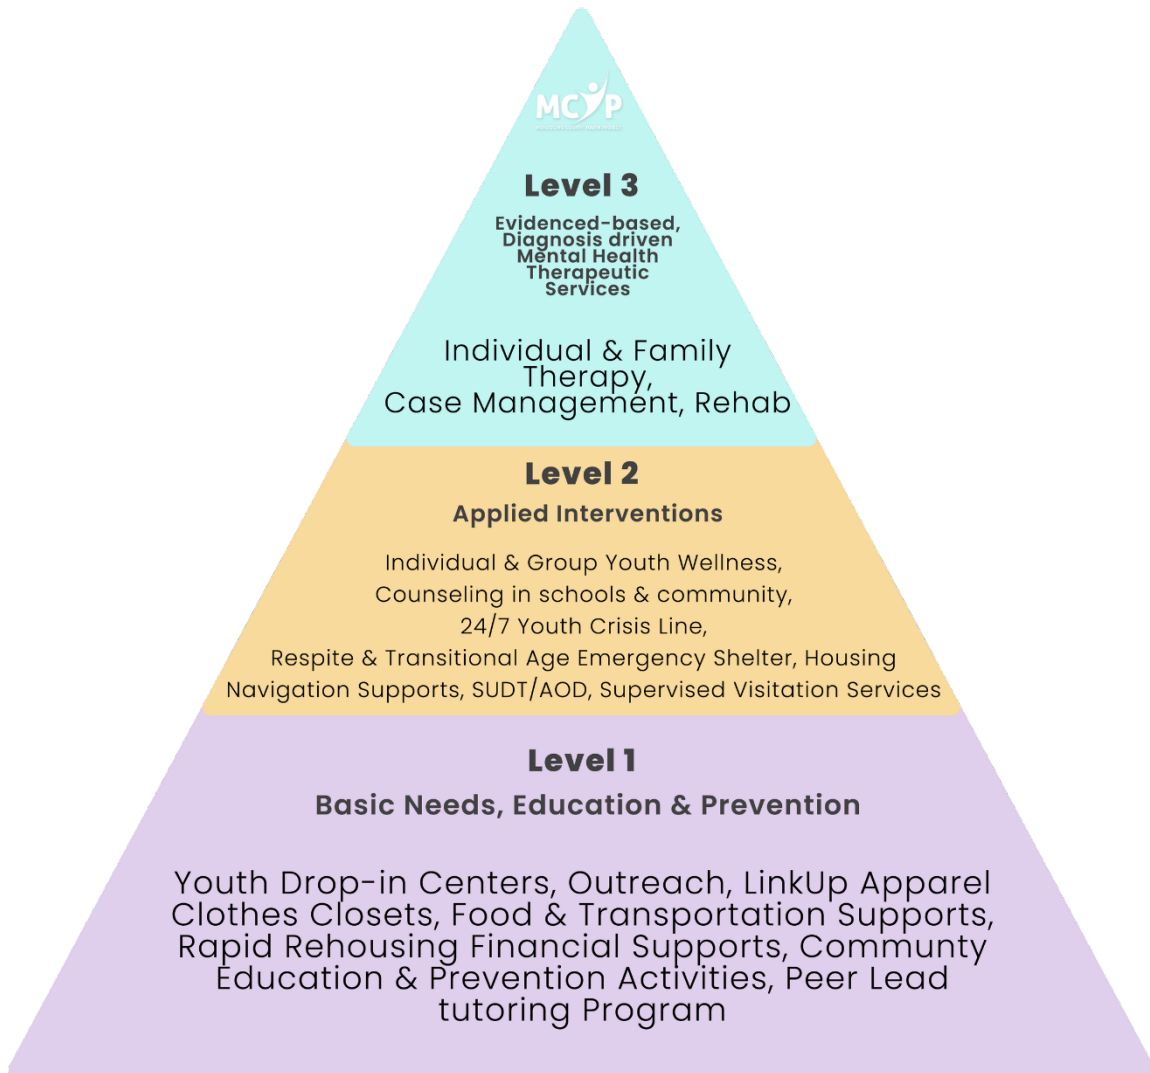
MCYP
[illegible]

Level 3

Evidenced-based, Diagnosis driven Mental Health Therapeutic Services

Individual & Family Therapy, Case Management, Rehab

Level 2

Applied Interventions

Individual & Group Youth Wellness, Counseling in schools & community, 24/7 Youth Crisis Line, Respite & Transitional Age Emergency Shelter, Housing Navigation Supports, SUDT/AOD, Supervised Visitation Services

Level 1

Basic Needs, Education & Prevention

Youth Drop-in Centers, Outreach, LinkUp Apparel Clothes Closets, Food & Transportation Supports, Rapid Rehousing Financial Supports, Communty Education & Prevention Activities, Peer Lead tutoring Program